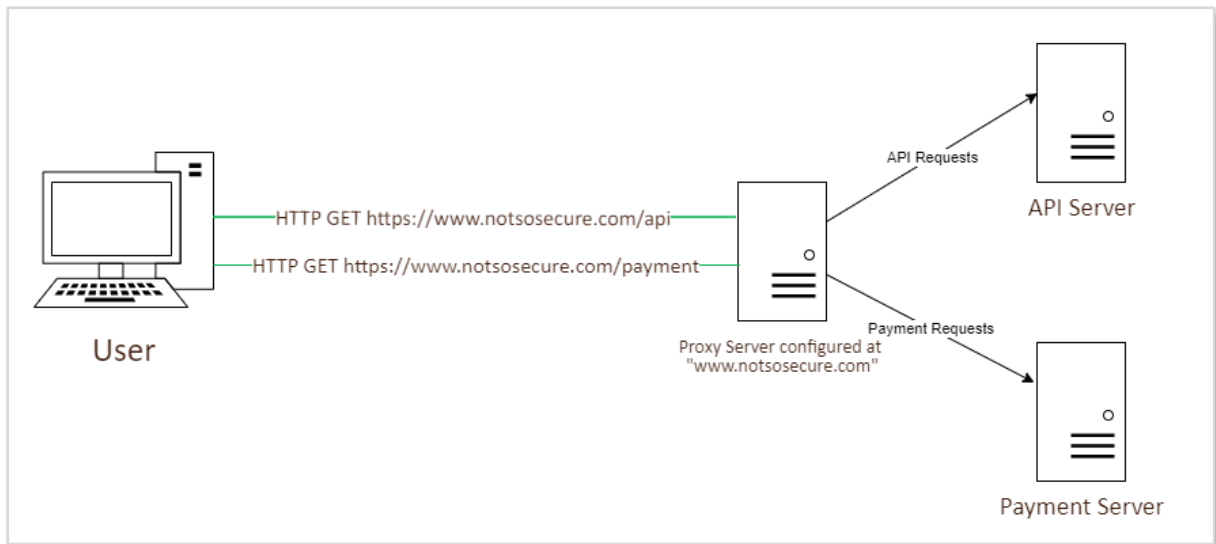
HTTP GET https://www.notsosecure.com/api
HTTP GET https://www.notsosecure.com/payment

User

API Requests

API Server

Proxy Server configured at "www.notsosecure.com"

Payment Requests

Payment Server